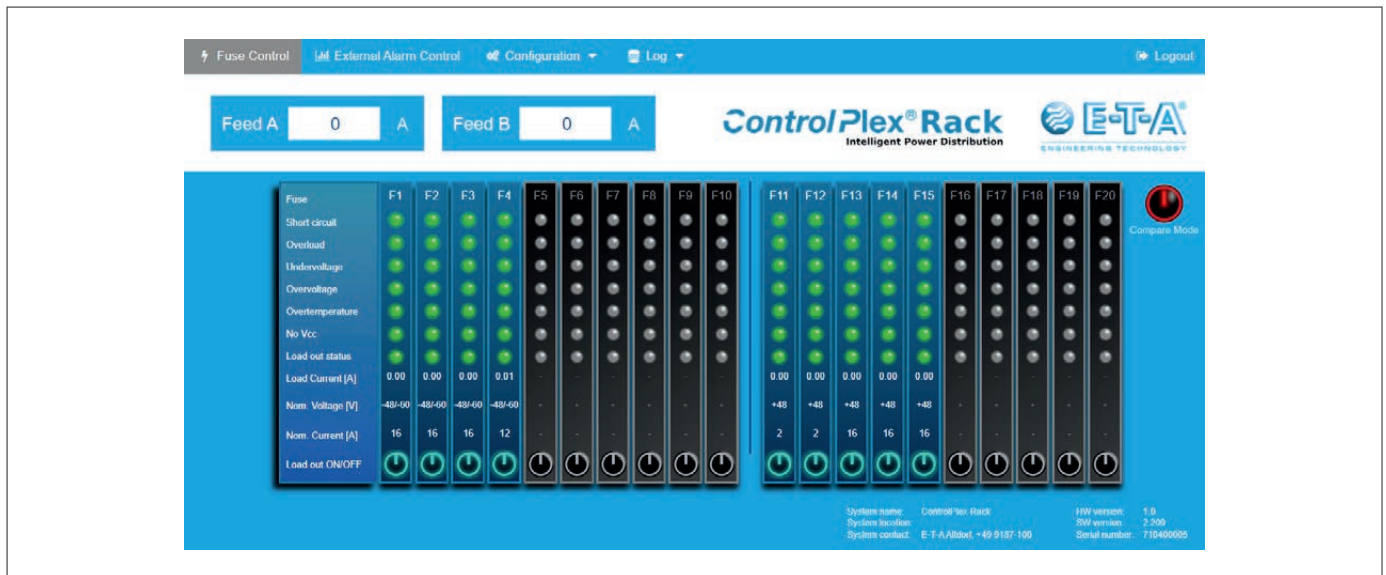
Fuse Control External Alarm Control Configuration Log Logout

Feed A 0 A Feed B 0 A

ControlPlex® Rack
Intelligent Power Distribution

E-T-A®
ENGINEERING TECHNOLOGY

| Fuse | F1 | F2 | F3 | F4 | F5 | F6 | F7 | F8 | F9 | F10 | F11 | F12 | F13 | F14 | F15 | F16 | F17 | F18 | F19 | F20 |
|---|---|---|---|---|---|---|---|---|---|---|---|---|---|---|---|---|---|---|---|---|
| Short circuit | | | | | | | | | | | | | | | | | | | | |
| Overload | | | | | | | | | | | | | | | | | | | | |
| Undervoltage | | | | | | | | | | | | | | | | | | | | |
| Overvoltage | | | | | | | | | | | | | | | | | | | | |
| Overtemperature | | | | | | | | | | | | | | | | | | | | |
| No Vcc | | | | | | | | | | | | | | | | | | | | |
| Load out status | | | | | | | | | | | | | | | | | | | | |
| Load Current [A] | 0.00 | 0.00 | 0.00 | 0.01 | - | - | - | - | - | - | 0.00 | 0.00 | 0.00 | 0.00 | 0.00 | - | - | - | - | - |
| Nom. Voltage [V] | -48/-60 | -48/-60 | -48/-60 | -48/-60 | - | - | - | - | - | - | +48 | +48 | +48 | +48 | +48 | - | - | - | - | - |
| Nom. Current [A] | 16 | 16 | 16 | 12 | - | - | - | - | - | - | 2 | 2 | 16 | 16 | 16 | - | - | - | - | - |
| Load out ON/OFF | | | | | | | | | | | | | | | | | | | | |

Compare Mode

System name: ControlPlex Rack
System location:
System contact: E-T-A Altdorf, +49 9187-100
HW version: 1.0
SW version: 2.200
Serial number: 710400005